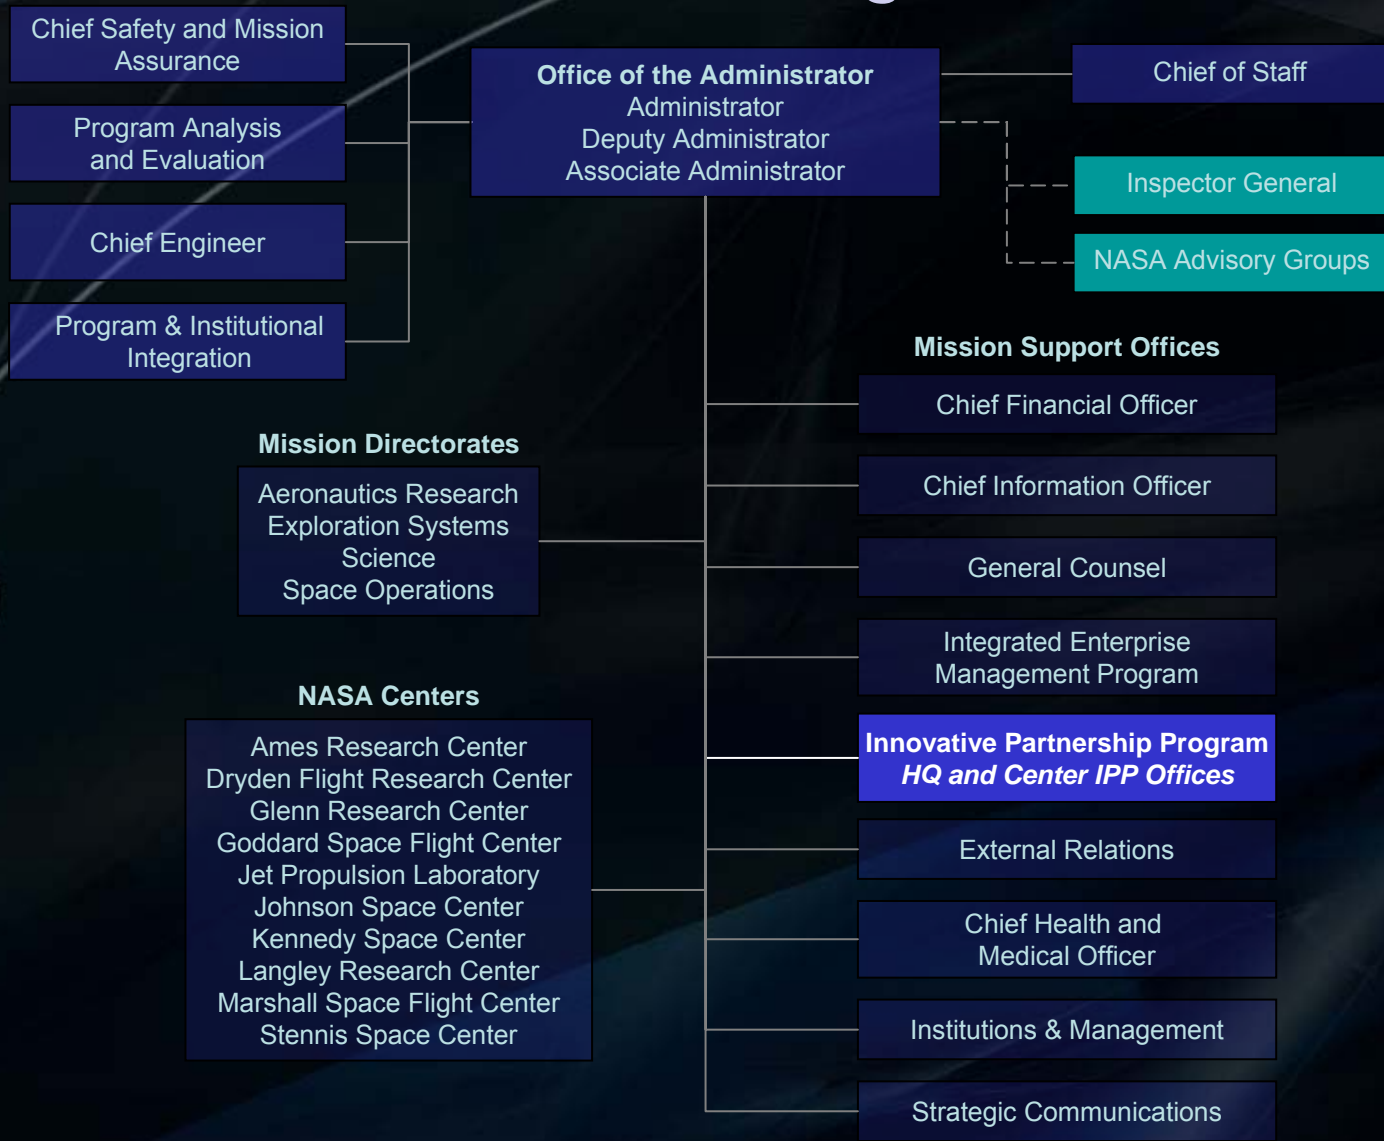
Chief Safety and Mission Assurance

Program Analysis and Evaluation

Chief Engineer

Program & Institutional Integration

Office of the Administrator
Administrator
Deputy Administrator
Associate Administrator

Chief of Staff

Inspector General

NASA Advisory Groups

Mission Support Offices

Chief Financial Officer

Chief Information Officer

General Counsel

Integrated Enterprise Management Program

Innovative Partnership Program
HQ and Center IPP Offices

External Relations

Chief Health and Medical Officer

Institutions & Management

Strategic Communications

Mission Directorates

Aeronautics Research
Exploration Systems
Science
Space Operations

NASA Centers

Ames Research Center
Dryden Flight Research Center
Glenn Research Center
Goddard Space Flight Center
Jet Propulsion Laboratory
Johnson Space Center
Kennedy Space Center
Langley Research Center
Marshall Space Flight Center
Stennis Space Center